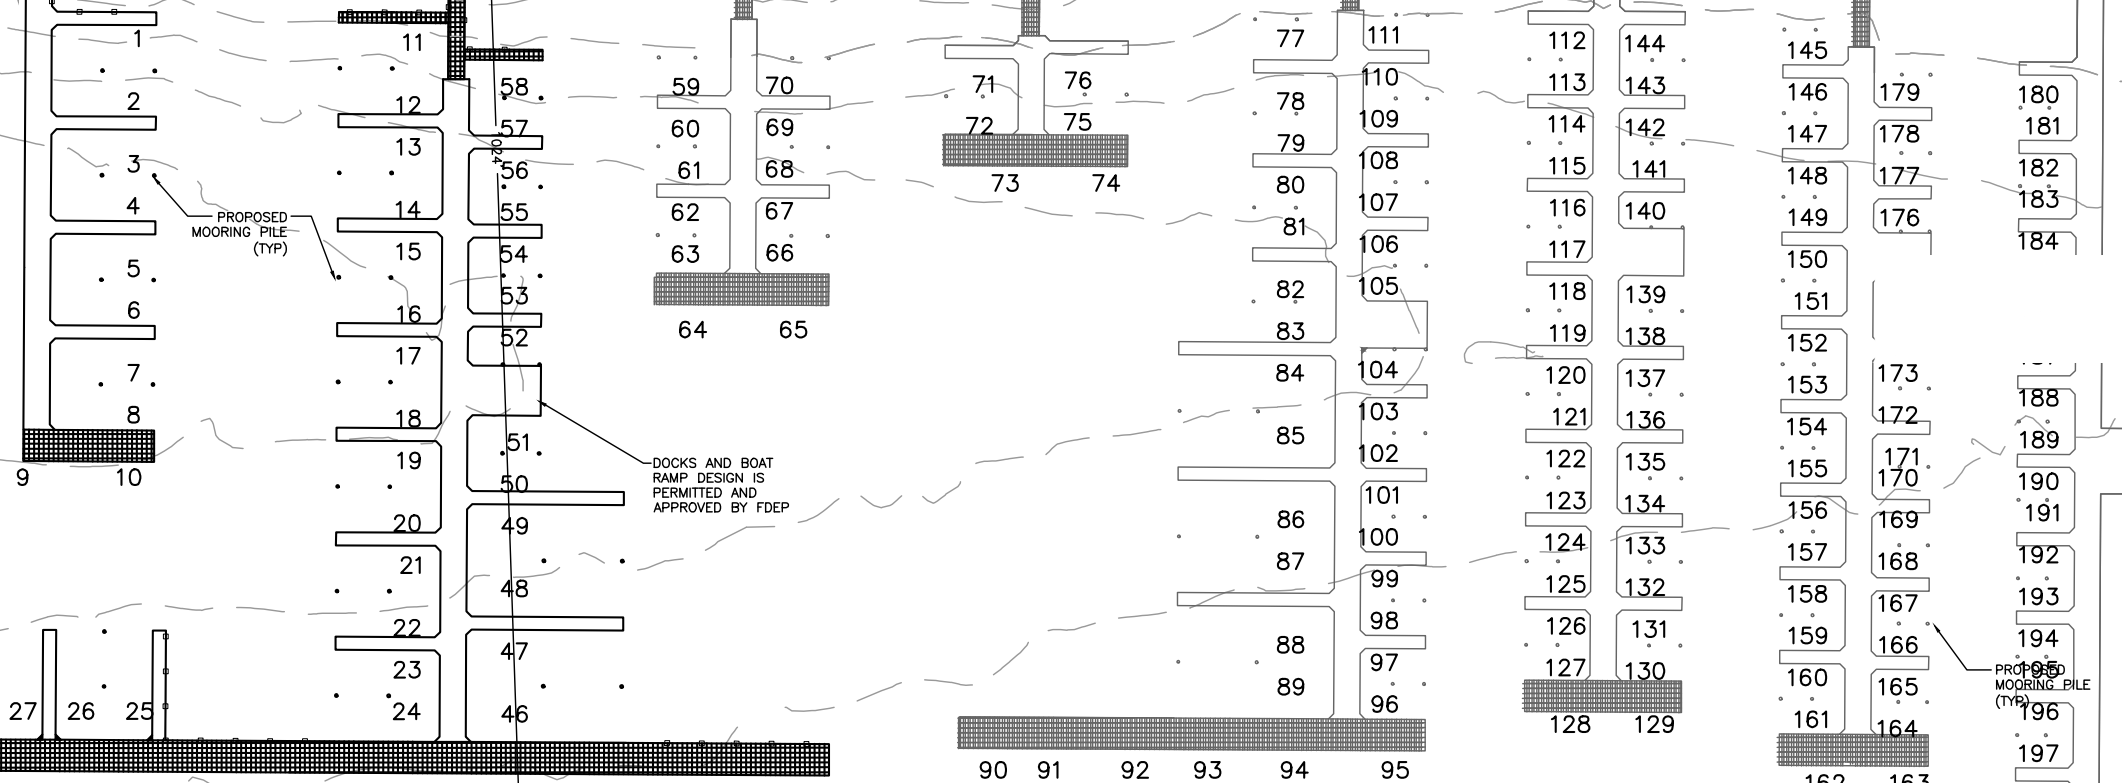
1
2
3
4
5
6
7
8
9
10
PROPOSED MOORING PILE (TYP)
11
12
13
14
15
16
17
18
19
20
21
22
23
24
27
26
25
58
57
1024
56
55
54
53
52
51
50
49
48
47
46
DOCKS AND BOAT RAMP DESIGN IS PERMITTED AND APPROVED BY FDEP
59
70
60
69
61
68
62
67
63
66
64
65
71
76
72
75
73
74
77
78
79
80
81
82
83
84
85
86
87
88
89
111
110
109
108
107
106
105
104
103
102
101
100
99
98
97
96
90
91
92
93
94
95
112
113
114
115
116
117
118
119
120
121
122
123
124
125
126
127
128
129
144
143
142
141
140
139
138
137
136
135
134
133
132
131
130
145
146
147
148
149
150
151
152
153
154
155
156
157
158
159
160
161
162
163
179
178
177
176
173
172
171
170
169
168
167
166
165
164
PROPOSED MOORING PILE (TYP)
180
181
182
183
184
188
189
190
191
192
193
194
195
196
197